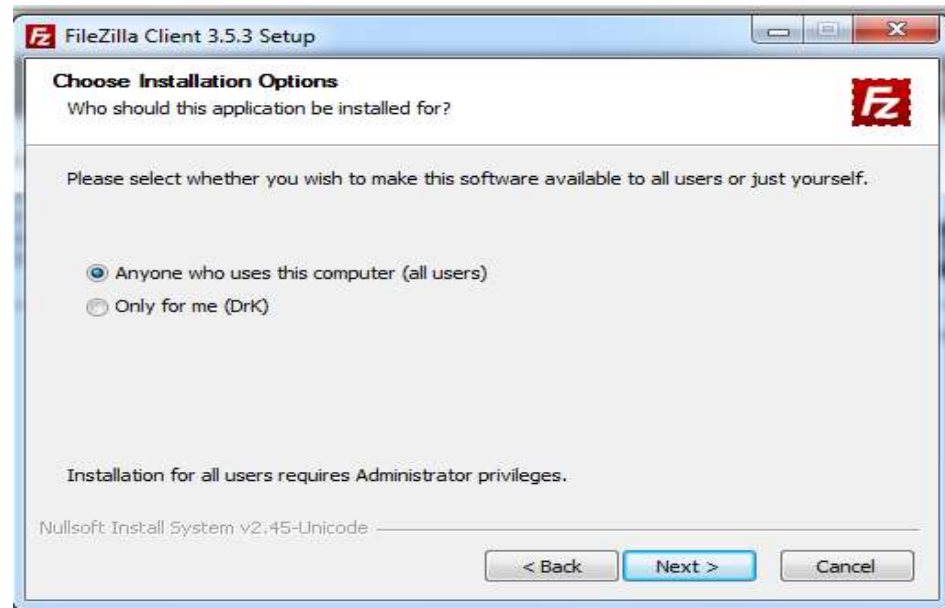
FileZilla Client 3.5.3 Setup

Choose Installation Options
Who should this application be installed for?

Please select whether you wish to make this software available to all users or just yourself.

Anyone who uses this computer (all users)
Only for me (DrK)

Installation for all users requires Administrator privileges.

Nullsoft Install System v2.45-Unicode

< Back
Next >
Cancel